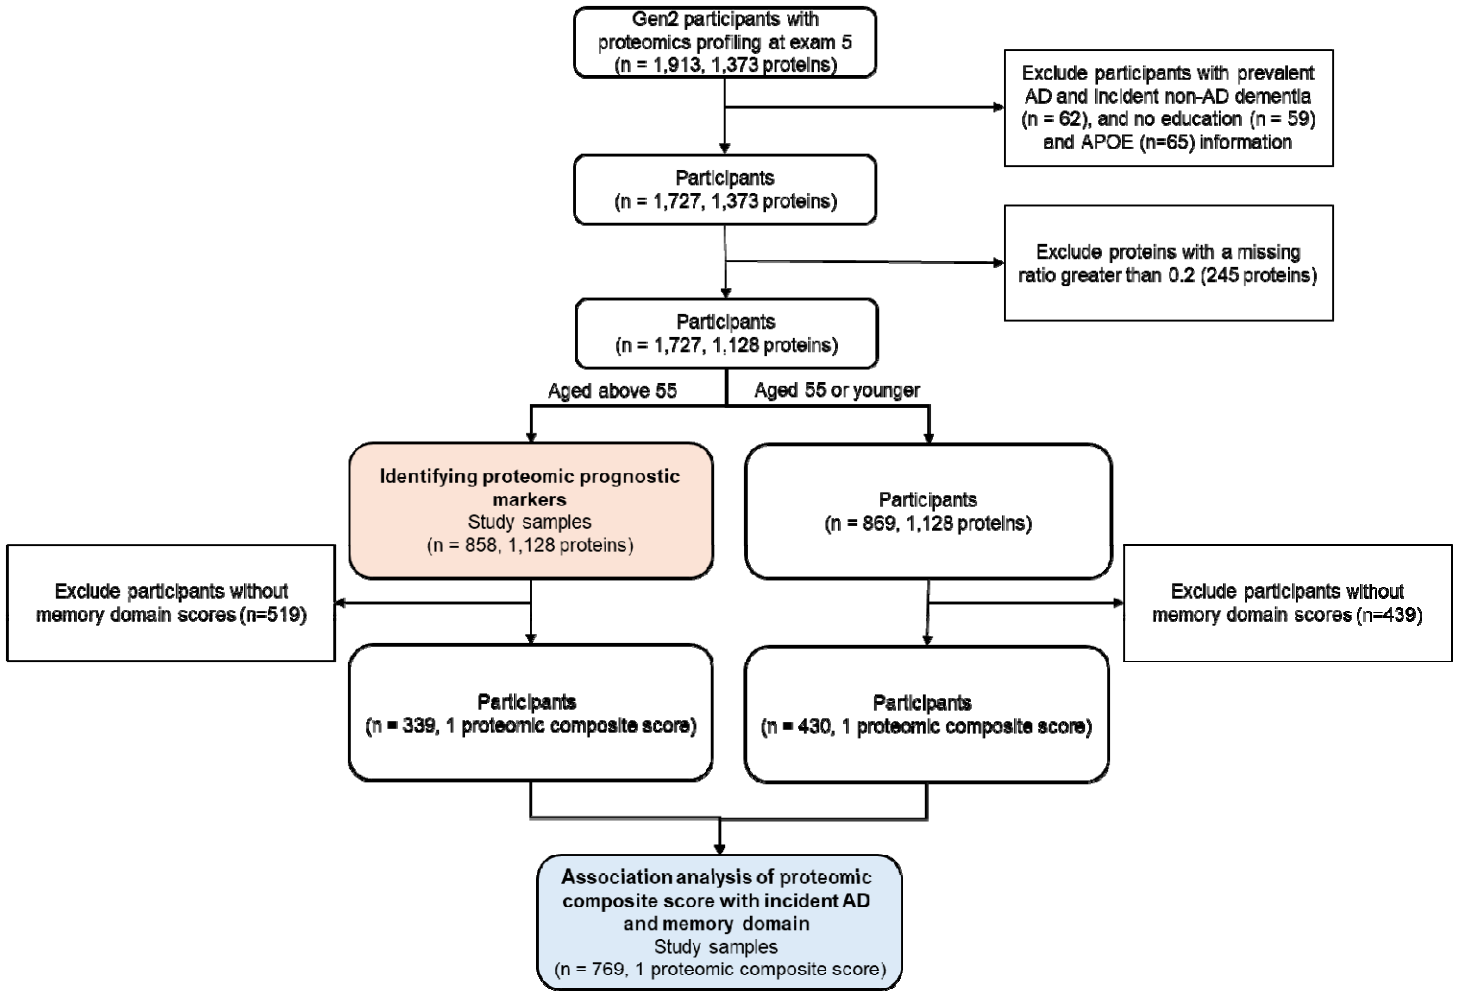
Gen2 participants with proteomics profiling at exam 5
(n = 1,913, 1,373 proteins)

Exclude participants with prevalent AD and incident non-AD dementia (n = 62), and no education (n = 59) and APOE (n=65) information

Participants
(n = 1,727, 1,373 proteins)

Exclude proteins with a missing ratio greater than 0.2 (245 proteins)

Participants
(n = 1,727, 1,128 proteins)

Aged above 55

Aged 55 or younger

Identifying proteomic prognostic markers
Study samples
(n = 858, 1,128 proteins)

Participants
(n = 869, 1,128 proteins)

Exclude participants without memory domain scores (n=519)

Exclude participants without memory domain scores (n=439)

Participants
(n = 339, 1 proteomic composite score)

Participants
(n = 430, 1 proteomic composite score)

Association analysis of proteomic composite score with incident AD and memory domain
Study samples
(n = 769, 1 proteomic composite score)